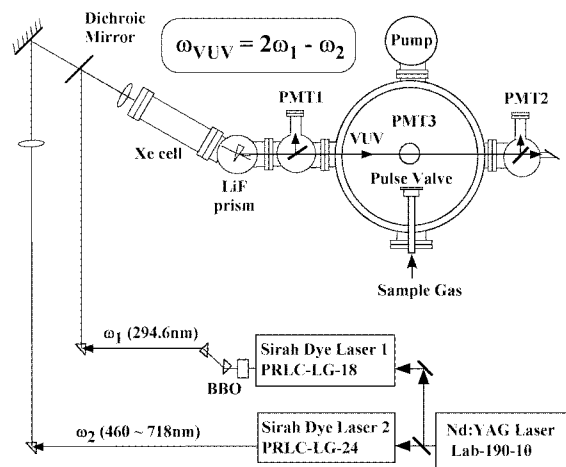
Dichroic Mirror

$\omega_{VUV} = 2\omega_1 - \omega_2$

Pump

PMT1

PMT3

PMT2

VUV

Xe cell

LiF prism

Pulse Valve

Sample Gas

$\omega_1$ (294.6nm)

BBO

Sirah Dye Laser 1
PRLC-LG-18

$\omega_2$ (460 ~ 718nm)

Sirah Dye Laser 2
PRLC-LG-24

Nd:YAG Laser
Lab-190-10